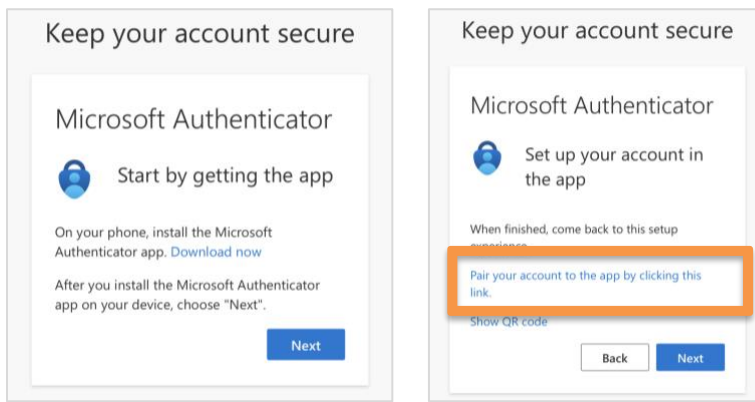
Keep your account secure

Microsoft Authenticator

Start by getting the app

On your phone, install the Microsoft Authenticator app. Download now

After you install the Microsoft Authenticator app on your device, choose "Next".

Next

Keep your account secure

Microsoft Authenticator

Set up your account in the app

When finished, come back to this setup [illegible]

Pair your account to the app by clicking this link.

Show QR code

Back

Next